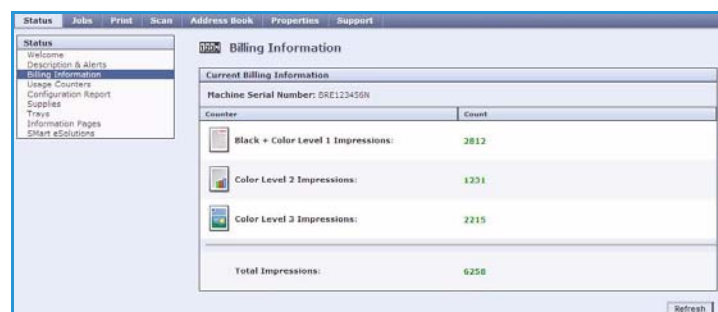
Status Jobs Print Scan Address Book Properties Support

Status
Welcome
Description & Alerts
Billing Information
Usage Counters
Configuration Report
Supplies
Trays
Information Pages
SMart eSolutions

Billing Information

Current Billing Information

Machine Serial Number: BRE123456N

| Counter | Count |
|---|---|
| Black + Color Level 1 Impressions: | 2812 |
| Color Level 2 Impressions: | 1231 |
| Color Level 3 Impressions: | 2215 |
| Total Impressions: | 6258 |

Refresh